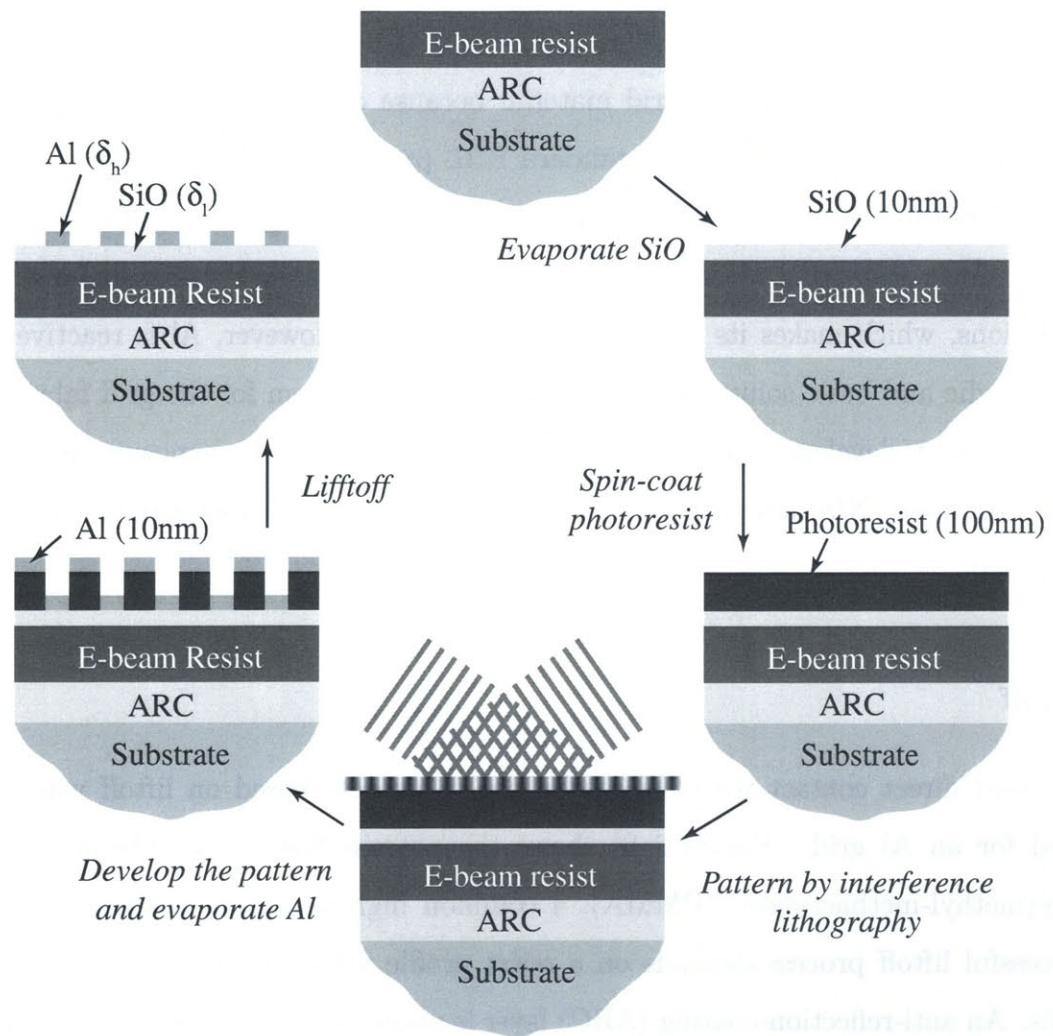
E-beam resist
ARC
Substrate

Evaporate SiO

SiO (10nm)
E-beam resist
ARC
Substrate

Spin-coat photoresist

Photoresist (100nm)
E-beam resist
ARC
Substrate

Pattern by interference lithography

E-beam resist
ARC
Substrate

Develop the pattern and evaporate Al

Al (10nm)
E-beam Resist
ARC
Substrate

Lifftoff

Al ($\delta_h$)
SiO ($\delta_l$)
E-beam Resist
ARC
Substrate